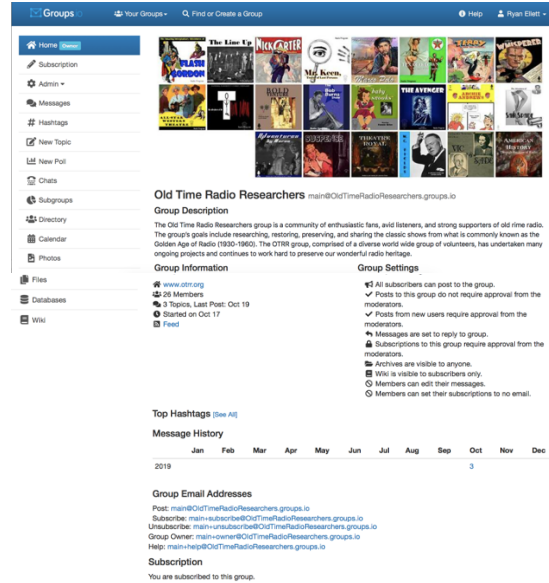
Groups.io  Your Groups  Find or Create a Group  Help  Ryan Ellett

Home Owner
Subscription
Admin
Messages
Hashtags
New Topic
New Poll
Chats
Subgroups
Directory
Calendar
Photos
Files
Databases
Wiki

FLASH GORDON
The Line Up
NICK CARTER
Mr. Keen
TERRY
THE WHISPERER
BOLD VENTURE
THE AVENGER
ADVENTURES
THEATRE ROYAL
AMERICAN HISTORY

Old Time Radio Researchers main@OldTimeRadioResearchers.groups.io

Group Description

The Old Time Radio Researchers group is a community of enthusiastic fans, avid listeners, and strong supporters of old time radio. The group's goals include researching, restoring, preserving, and sharing the classic shows from what is commonly known as the Golden Age of Radio (1930-1960). The OTRR group, comprised of a diverse world wide group of volunteers, has undertaken many ongoing projects and continues to work hard to preserve our wonderful radio heritage.

Group Information
www.otrr.org
26 Members
3 Topics, Last Post: Oct 19
Started on Oct 17
Feed

Group Settings
All subscribers can post to the group.
Posts to this group do not require approval from the moderators.
Posts from new users require approval from the moderators.
Messages are set to reply to group.
Subscriptions to this group require approval from the moderators.
Archives are visible to anyone.
Wiki is visible to subscribers only.
Members can edit their messages.
Members can set their subscriptions to no email.

Top Hashtags [See All]

Message History

| | Jan | Feb | Mar | Apr | May | Jun | Jul | Aug | Sep | Oct | Nov | Dec |
|---|---|---|---|---|---|---|---|---|---|---|---|---|
| 2019 | | | | | | | | | | 3 | | |

Group Email Addresses
Post: main@OldTimeRadioResearchers.groups.io
Subscribe: main+subscribe@OldTimeRadioResearchers.groups.io
Unsubscribe: main+unsubscribe@OldTimeRadioResearchers.groups.io
Group Owner: main+owner@OldTimeRadioResearchers.groups.io
Help: main+help@OldTimeRadioResearchers.groups.io

Subscription
You are subscribed to this group.